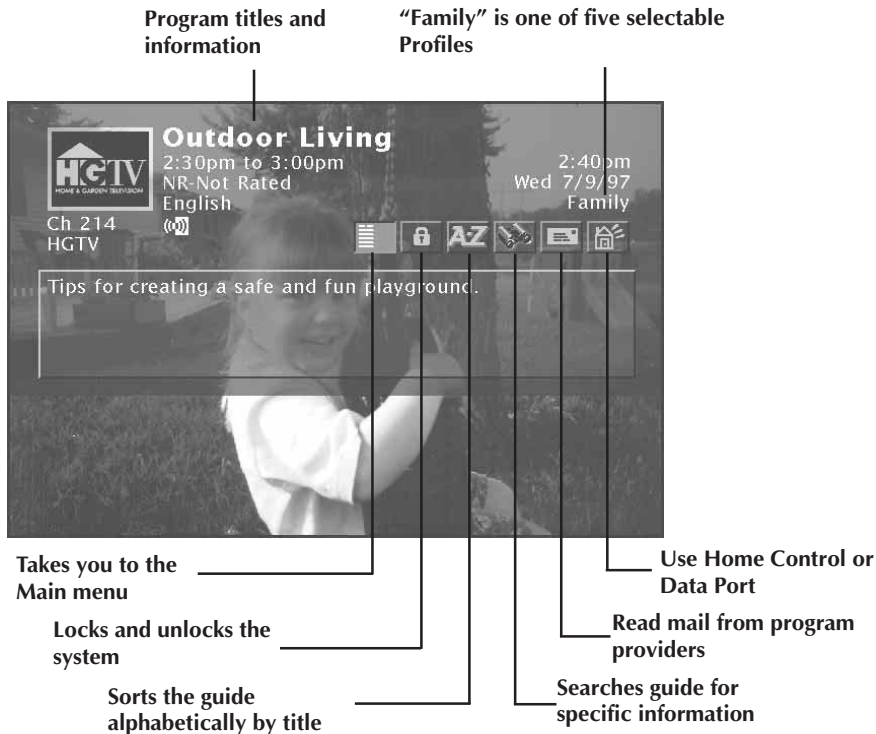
Program titles and information

"Family" is one of five selectable Profiles

HGTV
HOME & GARDEN TELEVISION

Outdoor Living
2:30pm to 3:00pm
NR-Not Rated
English

2:40pm
Wed 7/9/97
Family

Ch 214
HGTV

A-Z

Tips for creating a safe and fun playground.

Takes you to the Main menu

Locks and unlocks the system

Sorts the guide alphabetically by title

Use Home Control or Data Port

Read mail from program providers

Searches guide for specific information